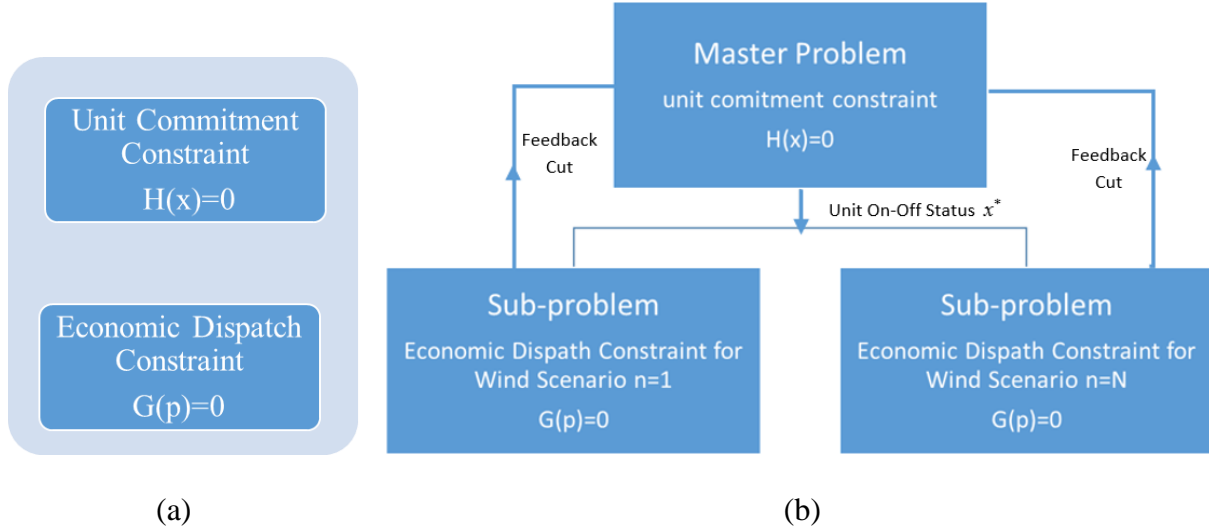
Unit Commitment Constraint
H(x)=0

Economic Dispatch Constraint
G(p)=0

(a)

Master Problem
unit comitment constraint
H(x)=0

Feedback Cut

Feedback Cut

Unit On-Off Status $x^*$

Sub-problem
Economic Dispath Constraint for Wind Scenario n=1
G(p)=0

Sub-problem
Economic Dispath Constraint for Wind Scenario n=N
G(p)=0

(b)